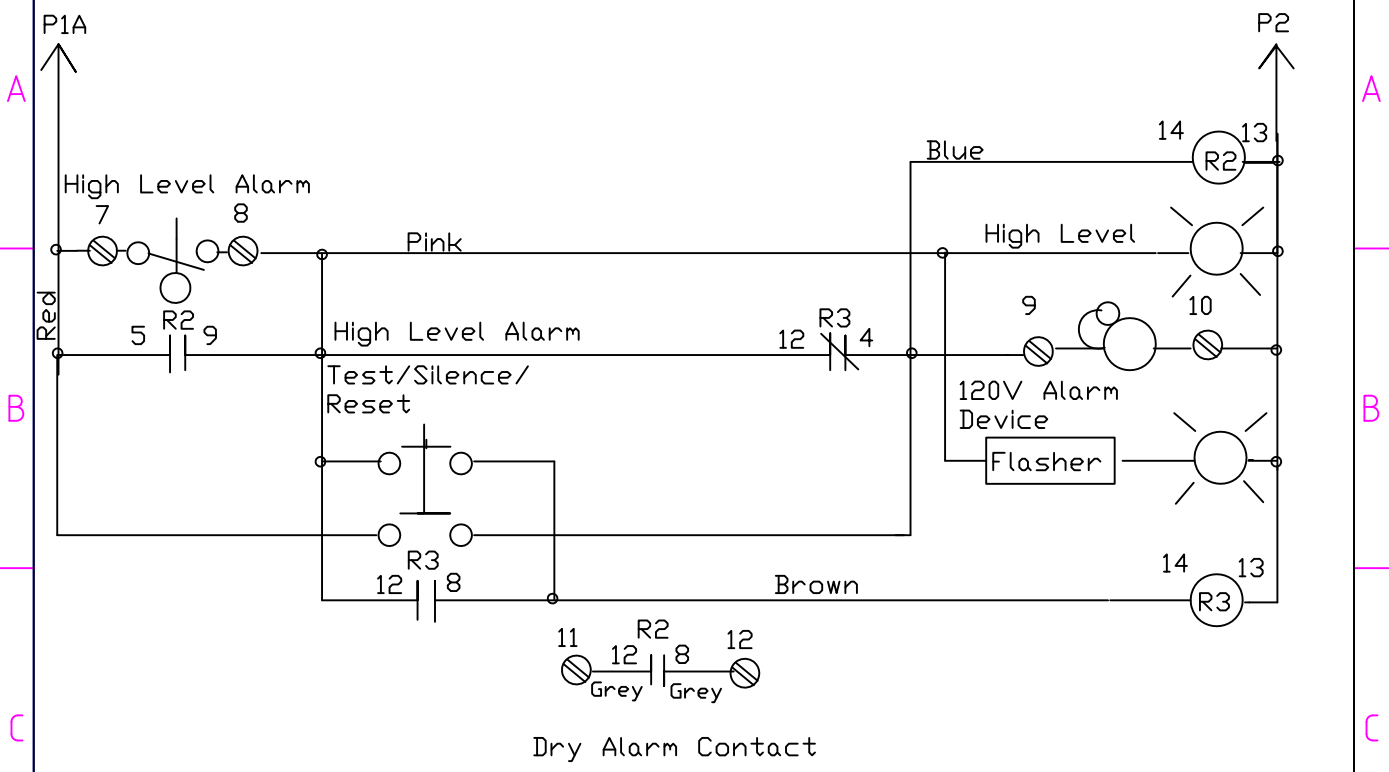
P1A

P2

A

A

14 R2 13

Blue

High Level Alarm

7 8

Pink

High Level

Red

5 R2 9

High Level Alarm

R3
12 4

9 10

B

B

Test/Silence/
Reset

120V Alarm
Device

Flasher

R3
12 8

Brown

14 R3 13

11 R2 12
12 8
Grey Grey

C

C

Dry Alarm Contact